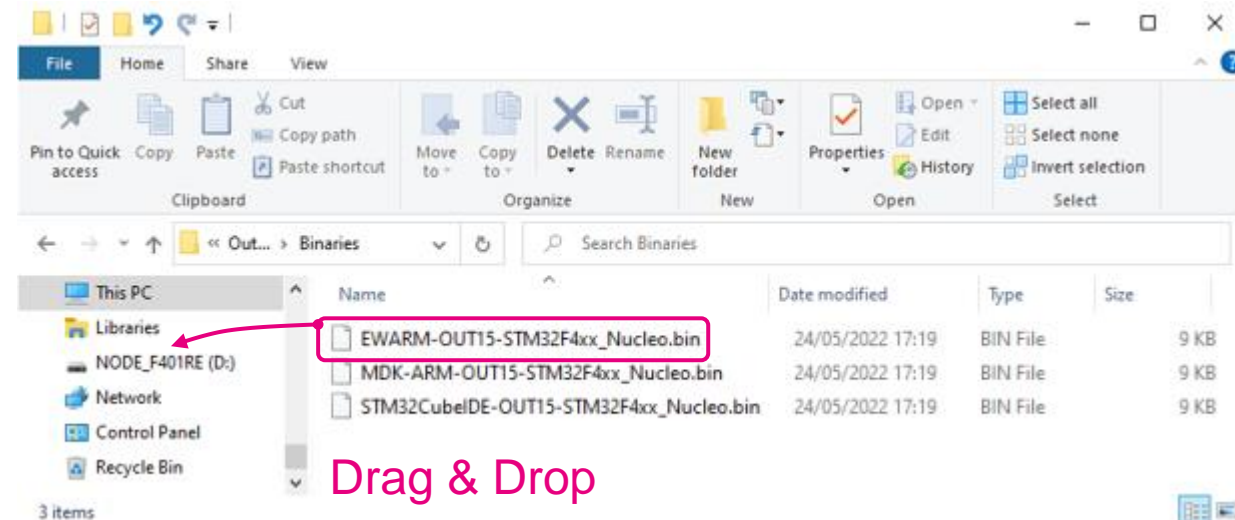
File Home Share View

Pin to Quick access
Copy
Paste
Cut
Copy path
Paste shortcut
Clipboard

Move to
Copy to
Delete
Rename
Organize

New folder
New

Properties
Open
Edit
History
Open

Select all
Select none
Invert selection
Select

« Out... › Binaries

Search Binaries

This PC
Libraries
NODE_F401RE (D:)
Network
Control Panel
Recycle Bin

| Name | Date modified | Type | Size |
|---|---|---|---|
| EWARM-OUT15-STM32F4xx_Nucleo.bin | 24/05/2022 17:19 | BIN File | 9 KB |
| MDK-ARM-OUT15-STM32F4xx_Nucleo.bin | 24/05/2022 17:19 | BIN File | 9 KB |
| STM32CubeIDE-OUT15-STM32F4xx_Nucleo.bin | 24/05/2022 17:19 | BIN File | 9 KB |

Drag & Drop

3 items